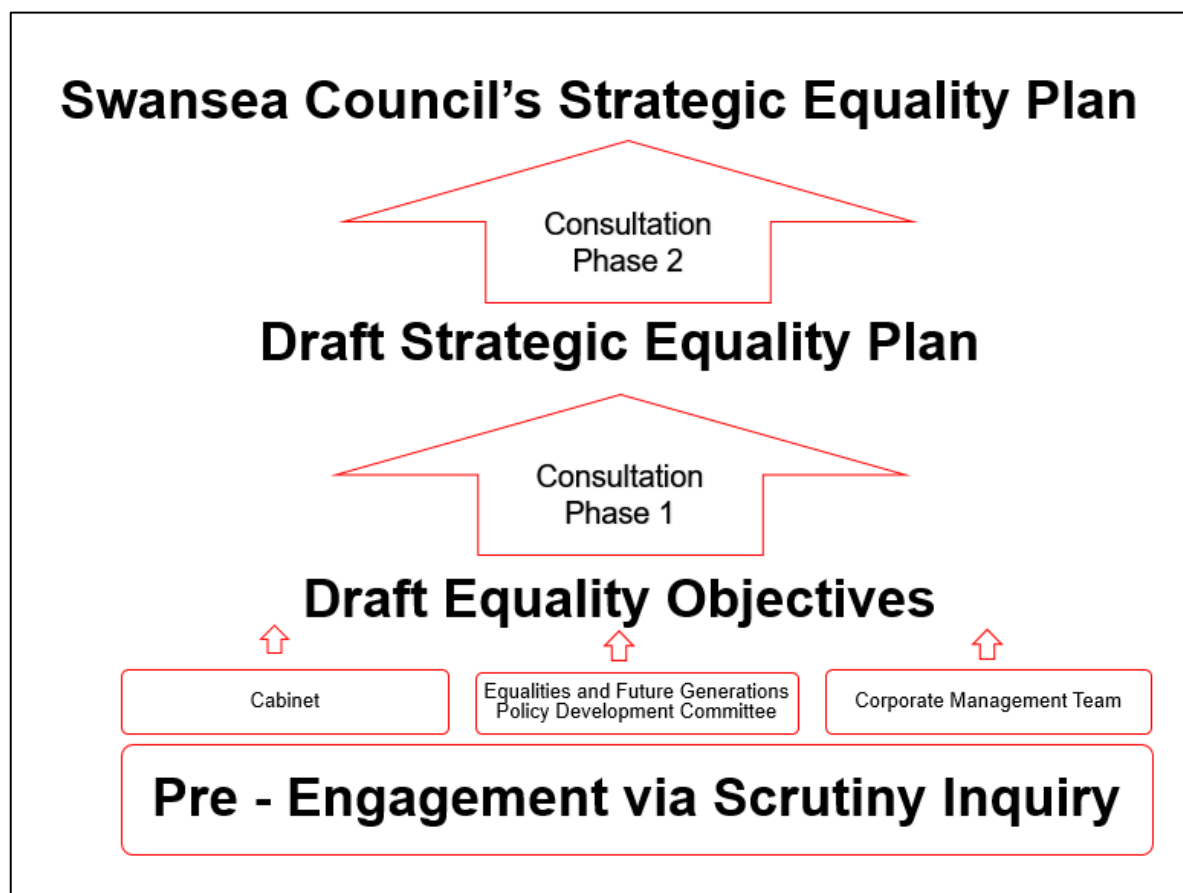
Swansea Council's Strategic Equality Plan

Consultation Phase 2

Draft Strategic Equality Plan

Consultation Phase 1

Draft Equality Objectives

Cabinet

Equalities and Future Generations Policy Development Committee

Corporate Management Team

Pre - Engagement via Scrutiny Inquiry